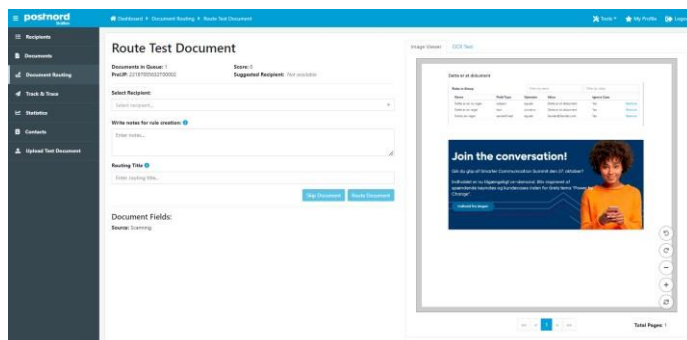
postnord

Dashboard ▸ Document Routing ▸ Route Test Document

Tools ▾ My Profile Logout

Recipients
Documents
Document Routing
Track & Trace
Statistics
Contacts
Upload Test Document

Route Test Document

Documents in Queue: 1
PreUP: 22187000023700002
Score: 0
Suggested Recipient: Not available

Select Recipient:
Select recipient...

Write notes for rule creation:
Enter notes...

Routing Title
Enter routing title...

Skip Document Route Document

Document Fields:
Source: Scanning

Image Viewer OCR Text

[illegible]

Join the conversation!

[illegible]

Total Pages: 1